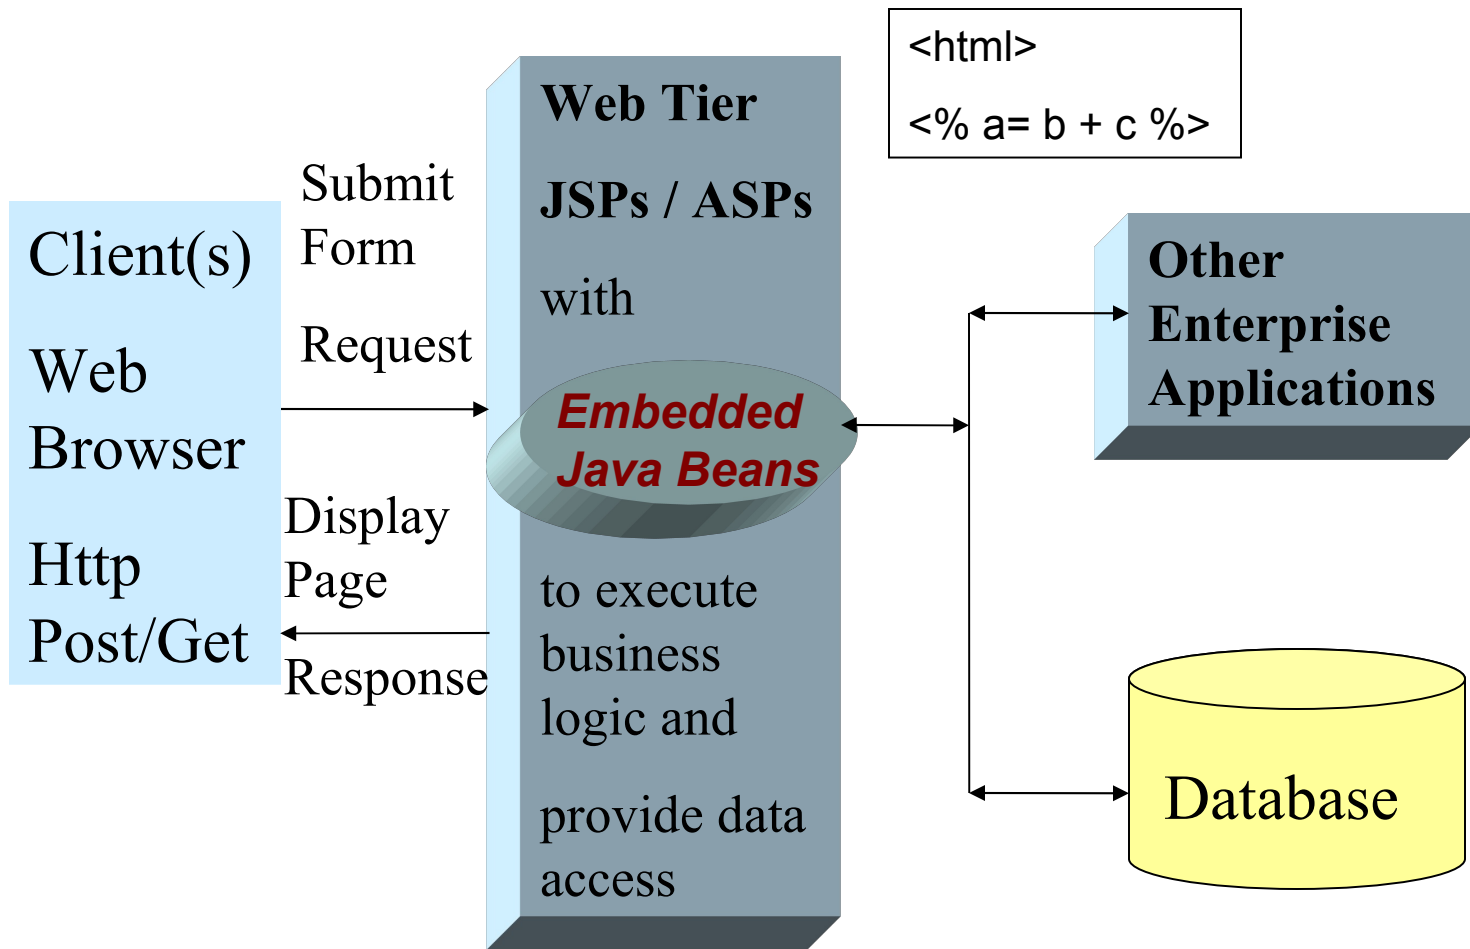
Client(s)

Web Browser

Http Post/Get

Submit Form

Request

Display Page

Response

Web Tier

JSPs / ASPs

with

Embedded Java Beans

to execute business logic and

provide data access

<html>

<% a= b + c %>

Other Enterprise Applications

Database